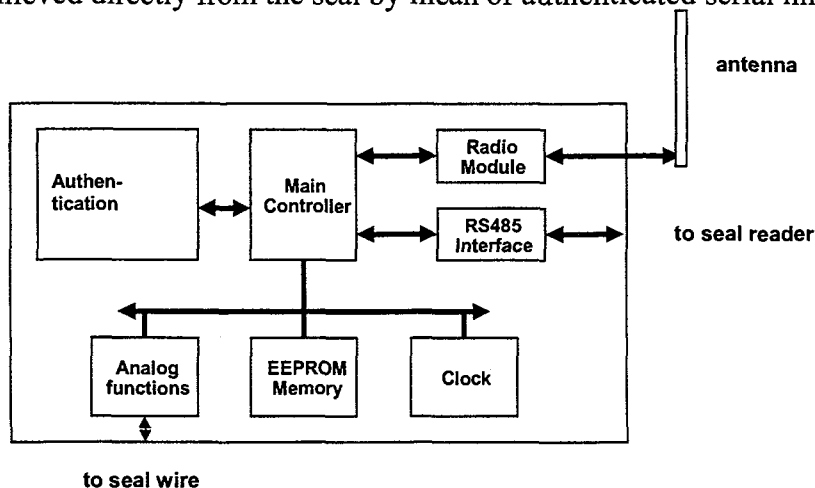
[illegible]ieved directly from the seal by mean of authenticated serial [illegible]

antenna

Authentication

Main Controller

Radio Module

RS485 Interface

to seal reader

Analog functions

EEPROM Memory

Clock

to seal wire